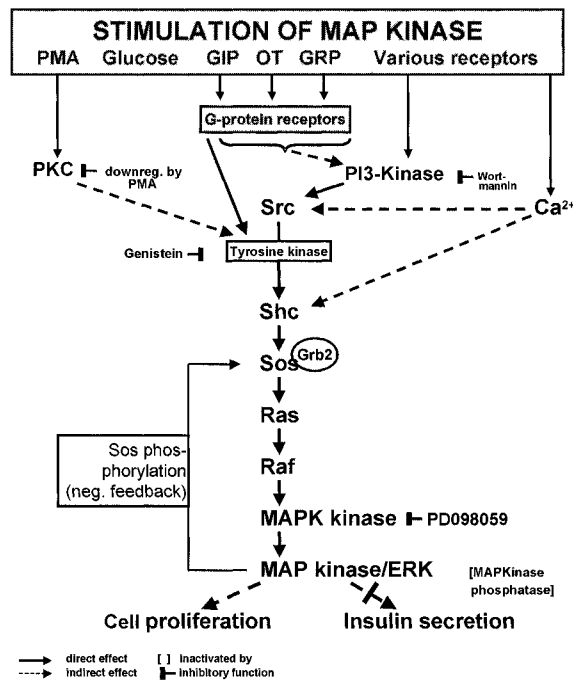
STIMULATION OF MAP KINASE

PMA Glucose GIP OT GRP Various receptors

G-protein receptors

PKC downreg. by PMA

PI3-Kinase Wortmannin

Src

$Ca^{2+}$

Genistein

Tyrosine kinase

Shc

Sos Grb2

Ras

Raf

Sos phosphorylation (neg. feedback)

MAPK kinase PD098059

MAP kinase/ERK

[MAPKinase phosphatase]

Cell proliferation

Insulin secretion

direct effect
indirect effect
[ ] inactivated by
inhibitory function